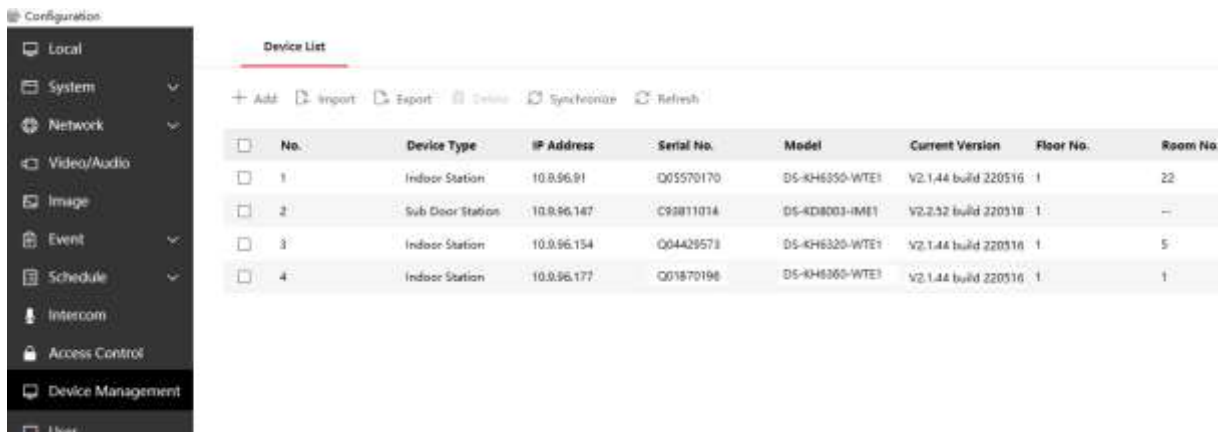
Configuration

Local

System

Network

Video/Audio

Image

Event

Schedule

Intercom

Access Control

Device Management

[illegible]

Device List

+ Add  Import  Export  Delete  Synchronize  Refresh

| | No. | Device Type | IP Address | Serial No. | Model | Current Version | Floor No. | Room No |
|---|---|---|---|---|---|---|---|---|
| ☐ | 1 | Indoor Station | 10.8.96.91 | Q05570170 | DS-KH6350-WTE1 | V2.1.44 build 220516 | 1 | 22 |
| ☐ | 2 | Sub Door Station | 10.8.96.147 | C93811014 | DS-KD8003-IME1 | V2.2.52 build 220518 | 1 | -- |
| ☐ | 3 | Indoor Station | 10.8.96.154 | Q04429573 | DS-KH6320-WTE1 | V2.1.44 build 220516 | 1 | 5 |
| ☐ | 4 | Indoor Station | 10.8.96.177 | Q01870196 | DS-KH6360-WTE1 | V2.1.44 build 220516 | 1 | 1 |